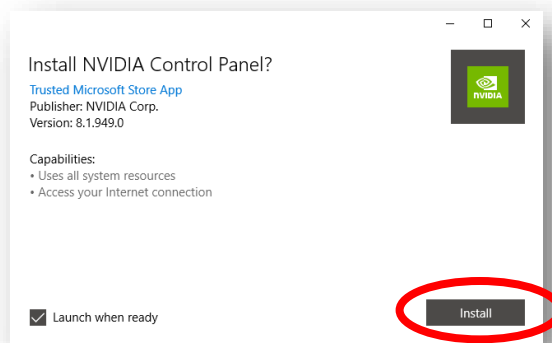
Install NVIDIA Control Panel?

Trusted Microsoft Store App
Publisher: NVIDIA Corp.
Version: 8.1.949.0

NVIDIA

Capabilities:
• Uses all system resources
• Access your Internet connection

Launch when ready

Install